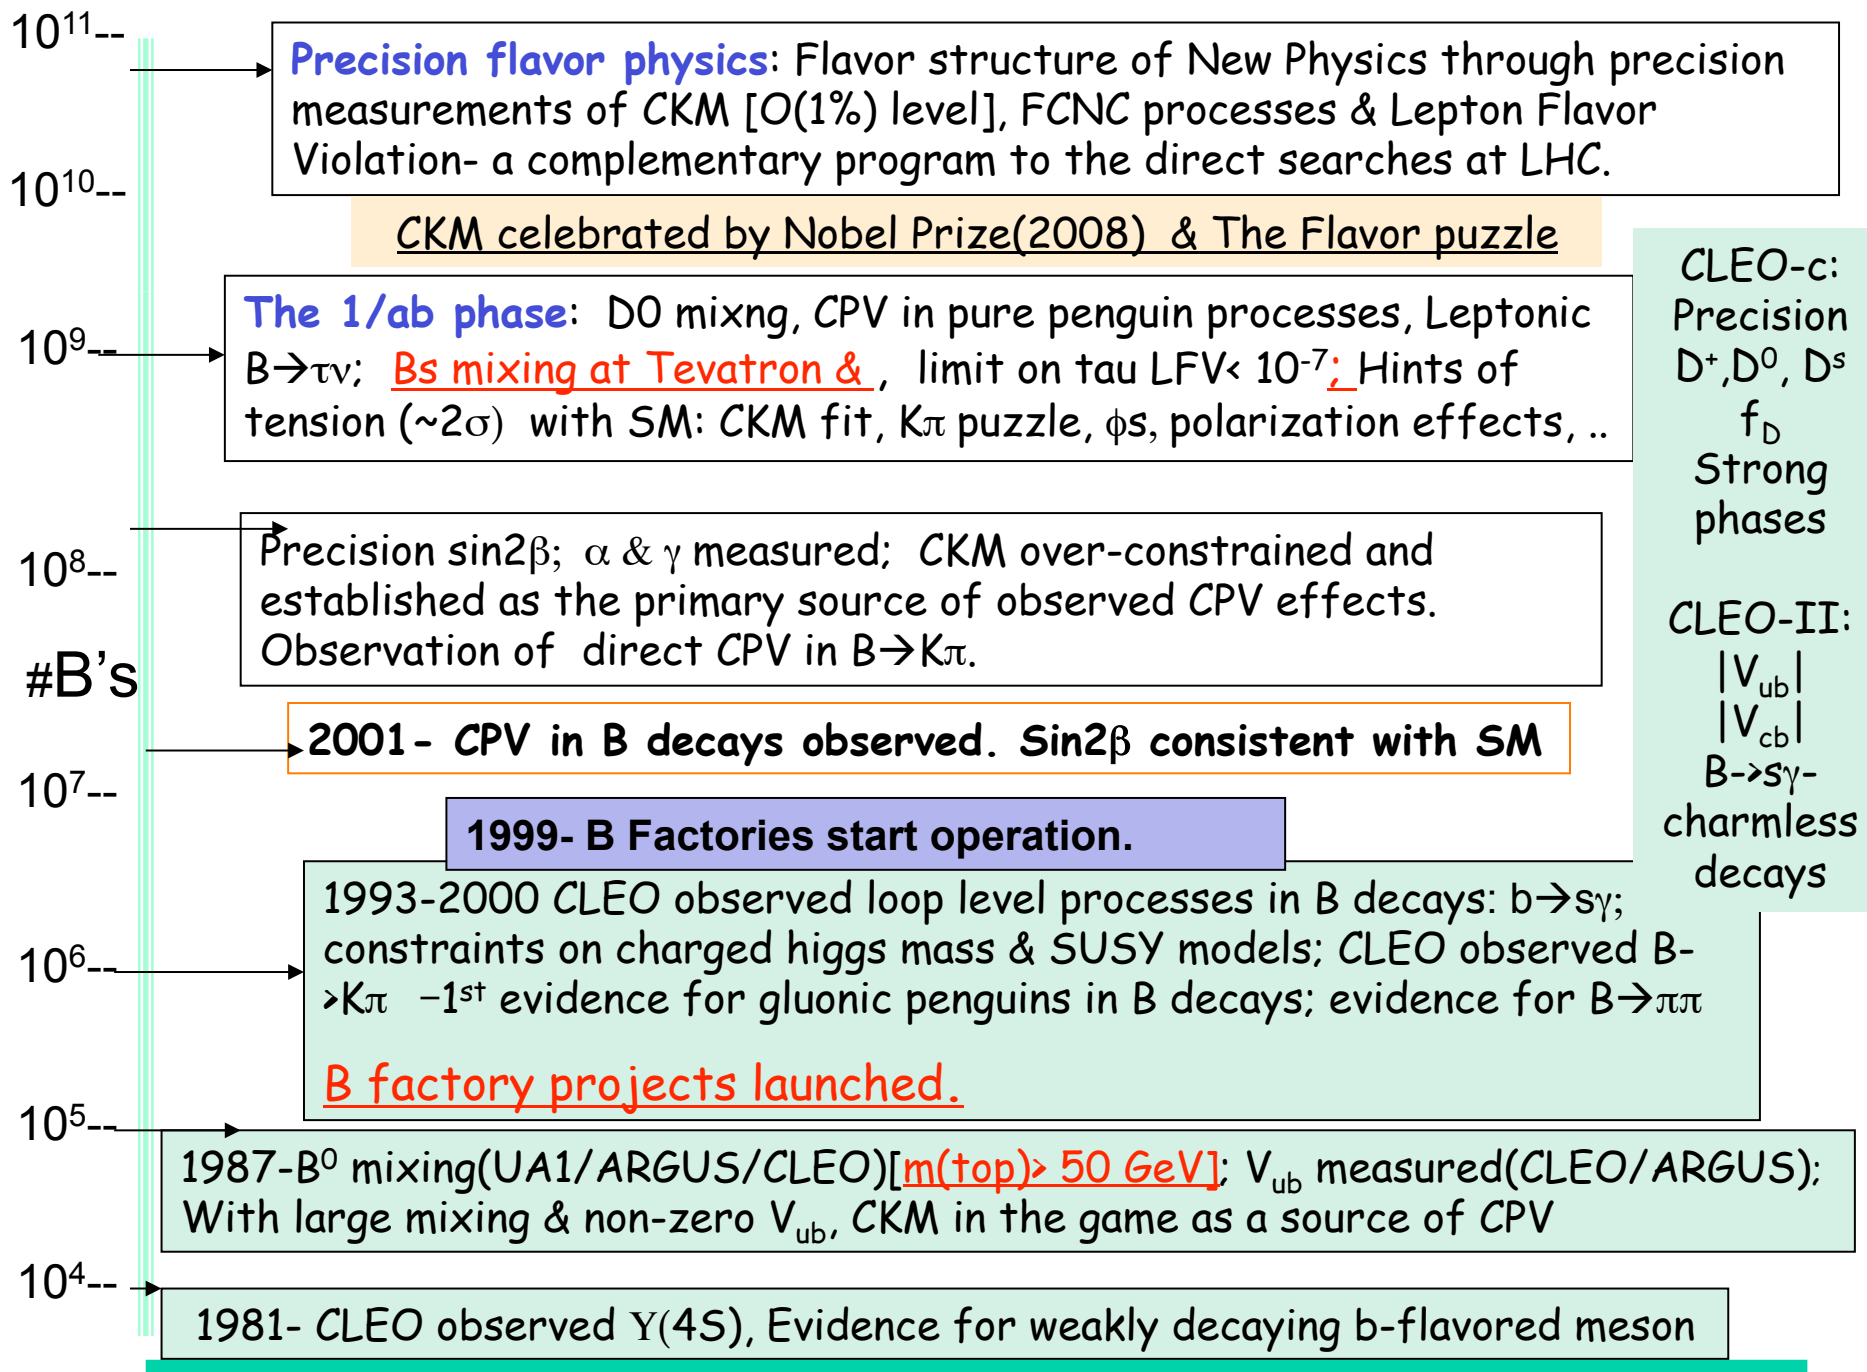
$10^{11}$--

Precision flavor physics: Flavor structure of New Physics through precision measurements of CKM [O(1%) level], FCNC processes & Lepton Flavor Violation- a complementary program to the direct searches at LHC.

$10^{10}$--

CKM celebrated by Nobel Prize(2008) & The Flavor puzzle

CLEO-c: Precision $D^+$,$D^0$, $D^s$ $f_D$ Strong phases

CLEO-II: $|V_{ub}|$ $|V_{cb}|$ B->sγ- charmless decays

$10^9$--

The 1/ab phase: D0 mixng, CPV in pure penguin processes, Leptonic B→τν; Bs mixing at Tevatron & , limit on tau LFV< $10^{-7}$; Hints of tension (~2σ) with SM: CKM fit, Kπ puzzle, φs, polarization effects, ..

$10^8$--

Precision sin2β; α & γ measured; CKM over-constrained and established as the primary source of observed CPV effects. Observation of direct CPV in B→Kπ.

#B's

2001- CPV in B decays observed. Sin2β consistent with SM

$10^7$--

1999- B Factories start operation.

1993-2000 CLEO observed loop level processes in B decays: b→sγ; constraints on charged higgs mass & SUSY models; CLEO observed B->Kπ –1st evidence for gluonic penguins in B decays; evidence for B→ππ

$10^6$--

B factory projects launched.

$10^5$--

1987-$B^0$ mixing(UA1/ARGUS/CLEO)[m(top)> 50 GeV]; $V_{ub}$ measured(CLEO/ARGUS); With large mixing & non-zero $V_{ub}$, CKM in the game as a source of CPV

$10^4$--

1981- CLEO observed Υ(4S), Evidence for weakly decaying b-flavored meson